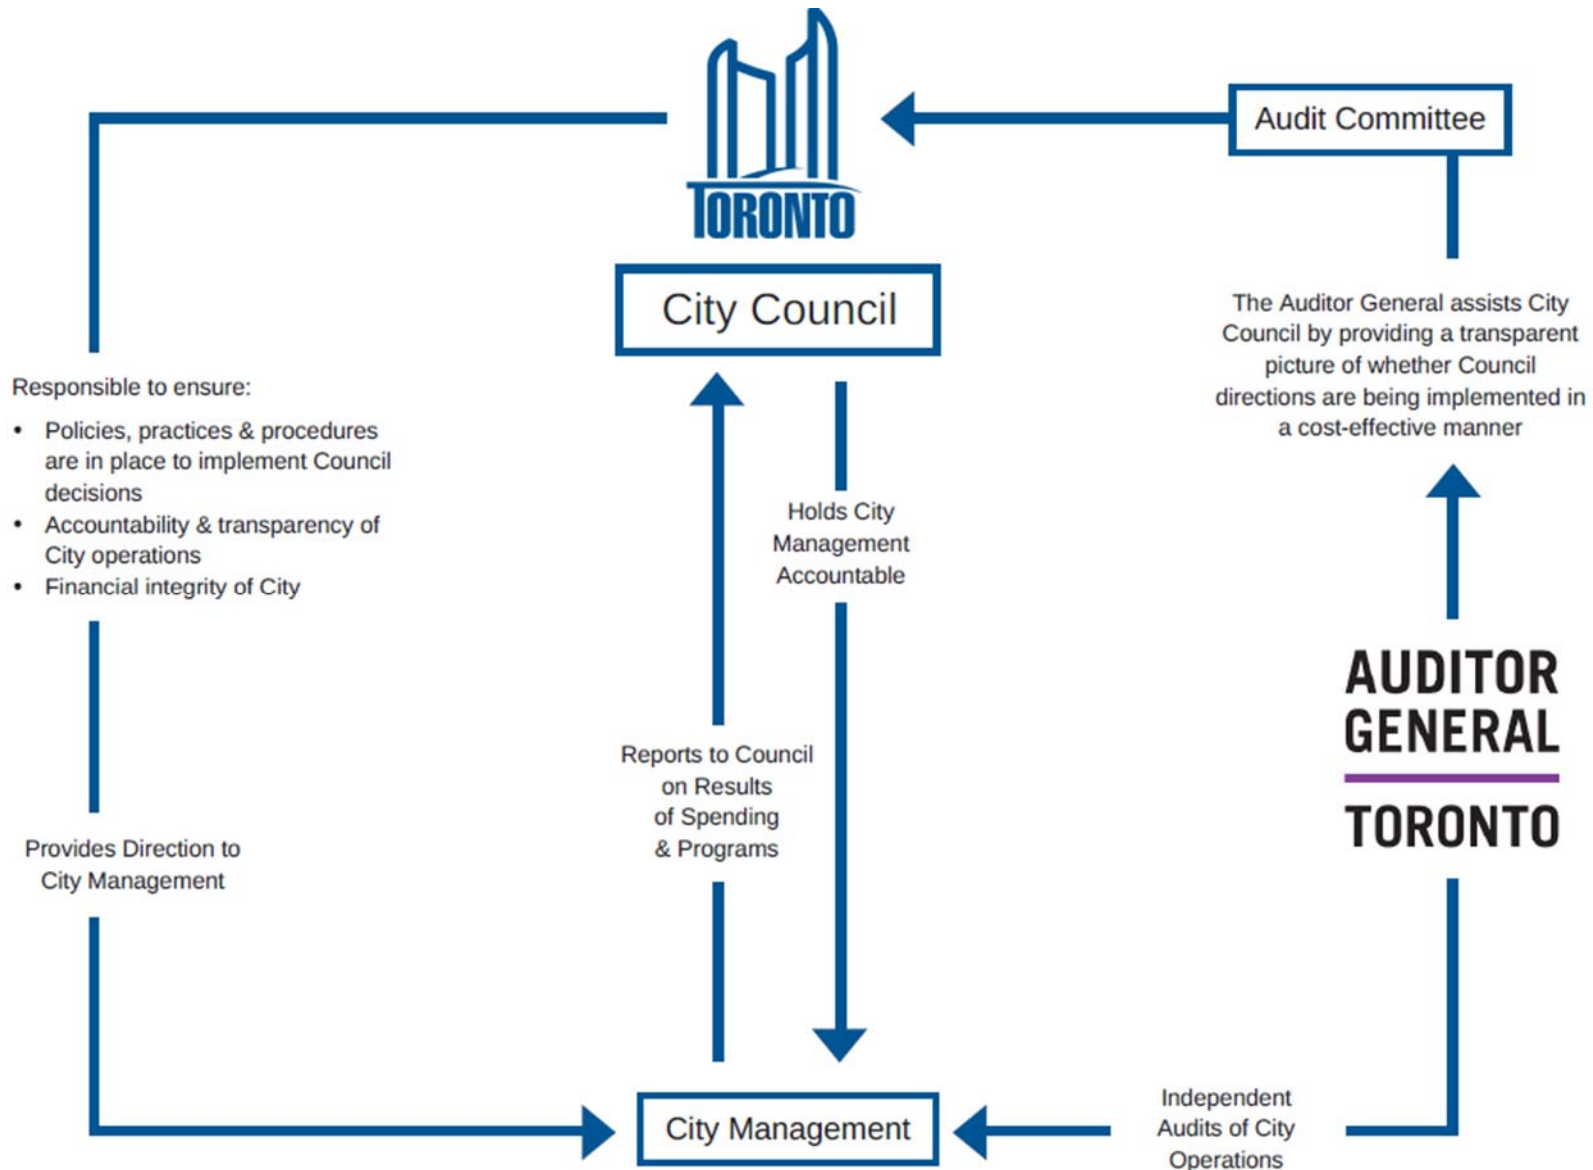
TORONTO

City Council

Audit Committee

The Auditor General assists City Council by providing a transparent picture of whether Council directions are being implemented in a cost-effective manner

Responsible to ensure:

- Policies, practices & procedures are in place to implement Council decisions
- Accountability & transparency of City operations
- Financial integrity of City

Holds City Management Accountable

Reports to Council on Results of Spending & Programs

AUDITOR GENERAL TORONTO

Provides Direction to City Management

City Management

Independent Audits of City Operations